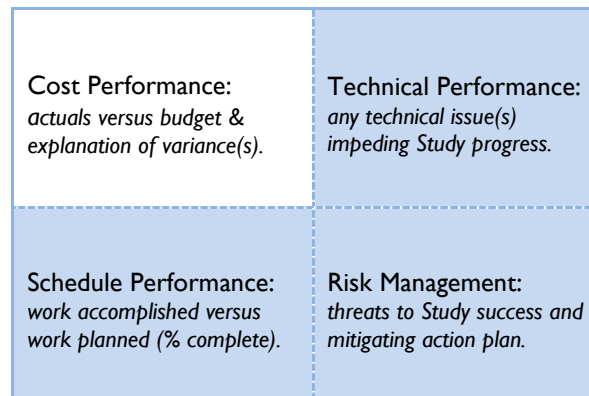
Cost Performance:
*actuals versus budget & explanation of variance(s).*

Technical Performance:
*any technical issue(s) impeding Study progress.*

Schedule Performance:
*work accomplished versus work planned (% complete).*

Risk Management:
*threats to Study success and mitigating action plan.*